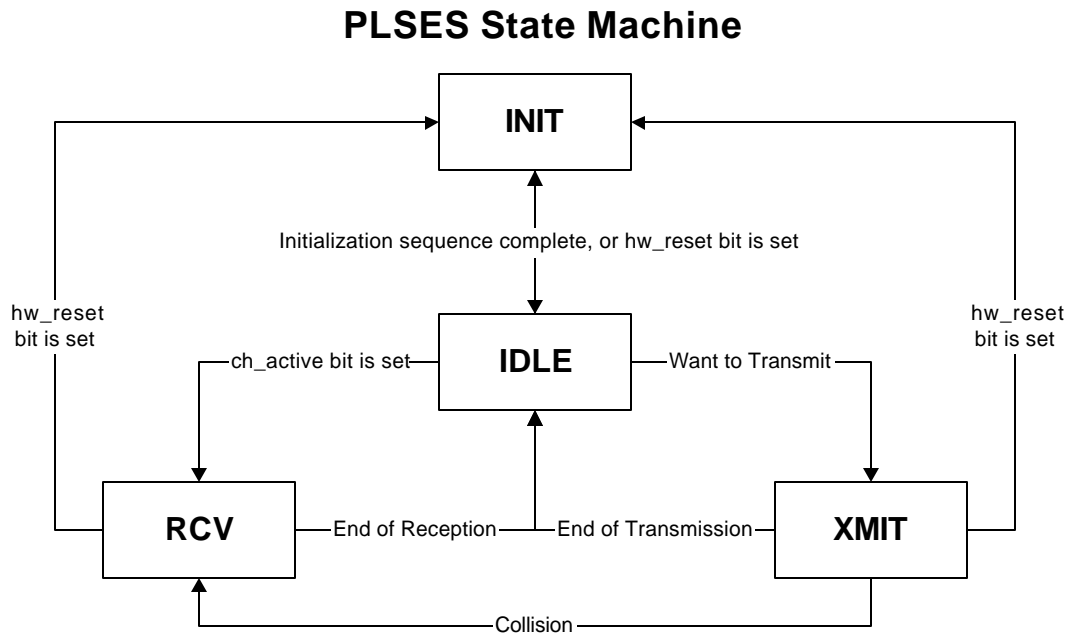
PLSES State Machine

INIT

hw_reset bit is set

Initialization sequence complete, or hw_reset bit is set

hw_reset bit is set

ch_active bit is set

IDLE

Want to Transmit

RCV

End of Reception

End of Transmission

XMIT

Collision